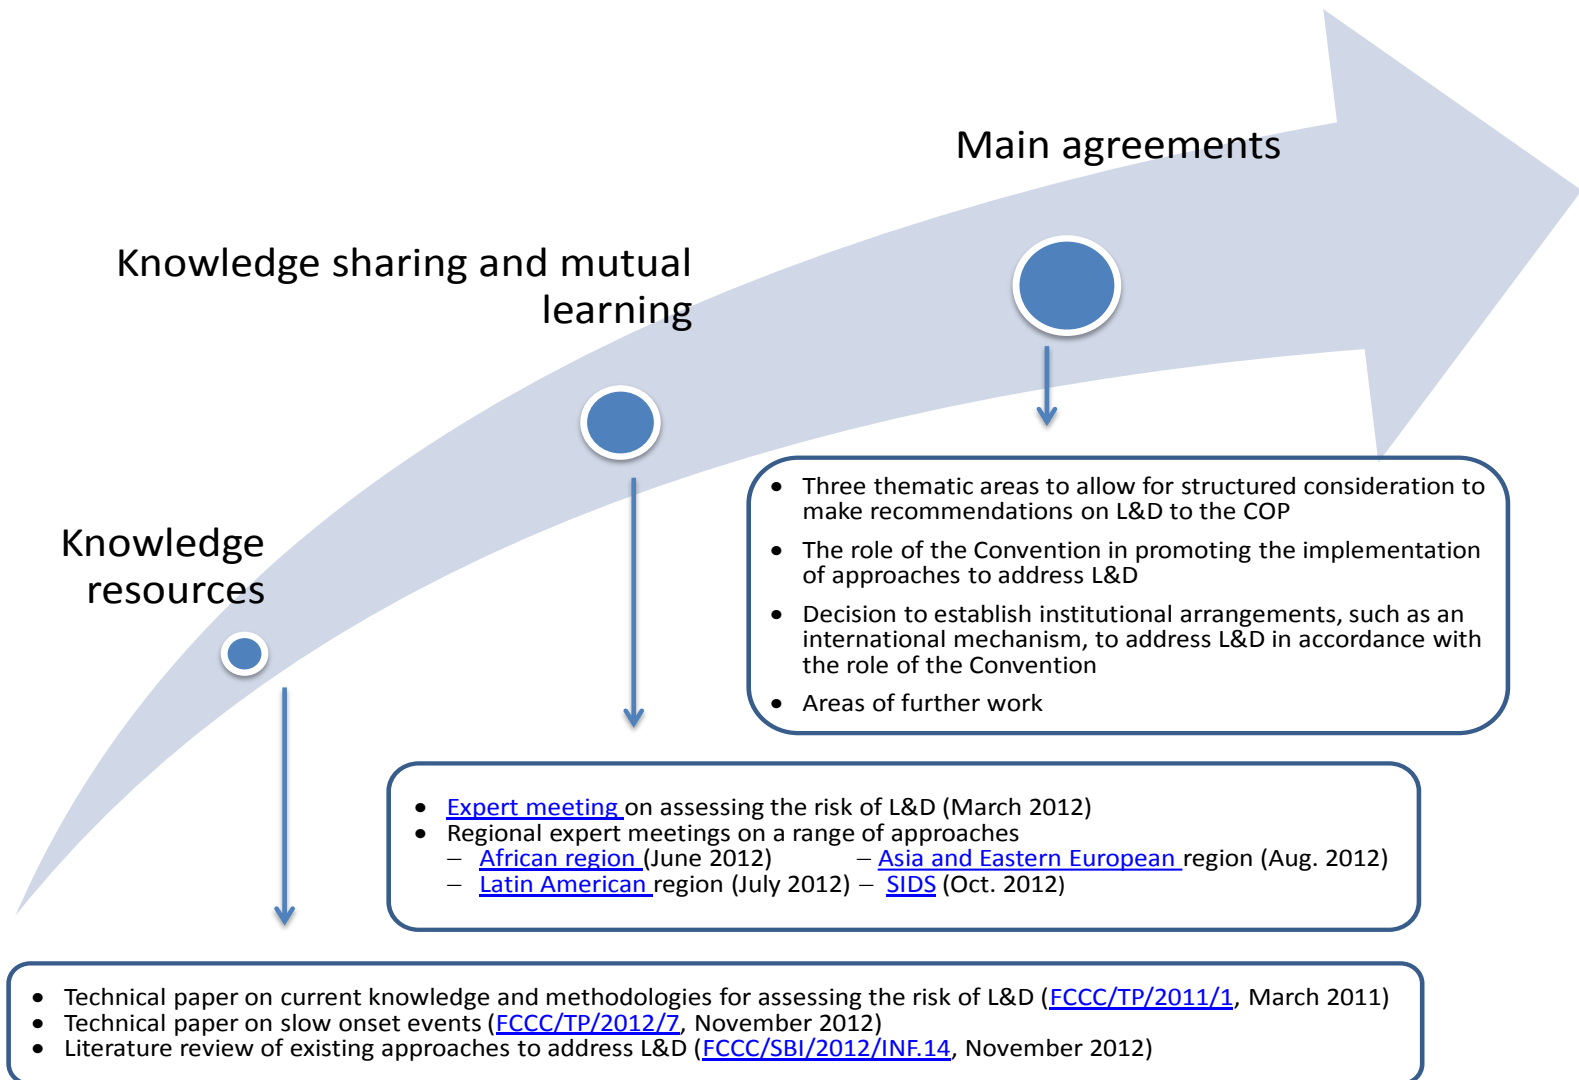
Main agreements

Knowledge sharing and mutual learning

Knowledge resources

- Three thematic areas to allow for structured consideration to make recommendations on L&D to the COP
- The role of the Convention in promoting the implementation of approaches to address L&D
- Decision to establish institutional arrangements, such as an international mechanism, to address L&D in accordance with the role of the Convention
- Areas of further work

- Expert meeting on assessing the risk of L&D (March 2012)
- Regional expert meetings on a range of approaches
  – African region (June 2012) – Asia and Eastern European region (Aug. 2012)
  – Latin American region (July 2012) – SIDS (Oct. 2012)

- Technical paper on current knowledge and methodologies for assessing the risk of L&D (FCCC/TP/2011/1, March 2011)
- Technical paper on slow onset events (FCCC/TP/2012/7, November 2012)
- Literature review of existing approaches to address L&D (FCCC/SBI/2012/INF.14, November 2012)